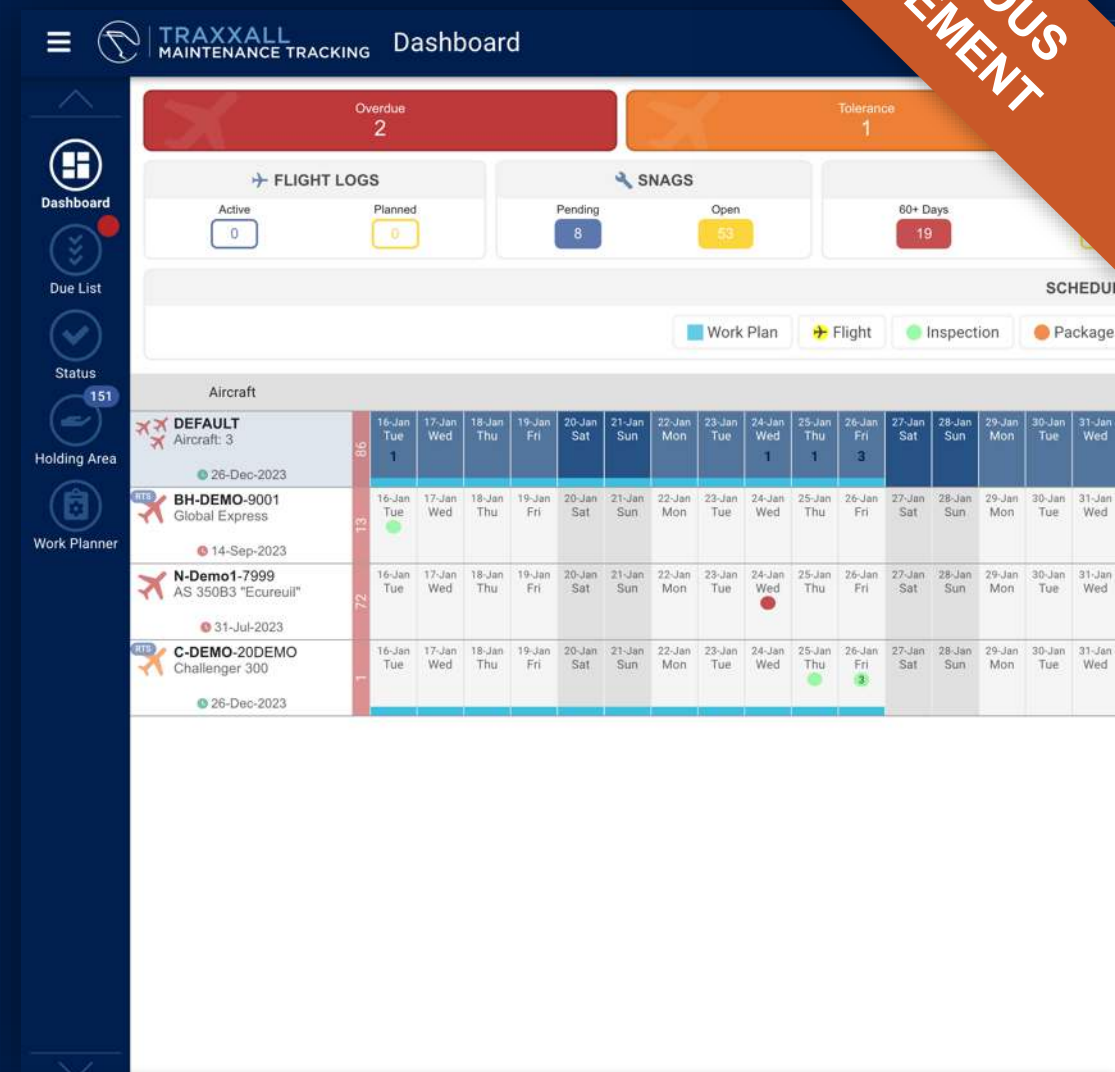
TRAXXALL MAINTENANCE TRACKING Dashboard

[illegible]OUS
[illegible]EMENT

Dashboard

Due List

Status

151

Holding Area

Work Planner

Overdue
2

Tolerance
1

FLIGHT LOGS

Active
0

Planned
0

SNAGS

Pending
8

Open
53

60+ Days
19

SCHEDU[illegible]

Work Plan

Flight

Inspection

Package

Aircraft

| | | 16-Jan Tue | 17-Jan Wed | 18-Jan Thu | 19-Jan Fri | 20-Jan Sat | 21-Jan Sun | 22-Jan Mon | 23-Jan Tue | 24-Jan Wed | 25-Jan Thu | 26-Jan Fri | 27-Jan Sat | 28-Jan Sun | 29-Jan Mon | 30-Jan Tue | 31-Jan Wed |
|---|---|---|---|---|---|---|---|---|---|---|---|---|---|---|---|---|---|
| DEFAULT Aircraft: 3 26-Dec-2023 | 86 | 1 | | | | | | | | 1 | 1 | 3 | | | | | |
| RTS BH-DEMO-9001 Global Express 14-Sep-2023 | 13 | | | | | | | | | | | | | | | | |
| N-Demo1-7999 AS 350B3 "Ecureuil" 31-Jul-2023 | 72 | | | | | | | | | | | | | | | | |
| RTS C-DEMO-20DEMO Challenger 300 26-Dec-2023 | 1 | | | | | | | | | | | 3 | | | | | |